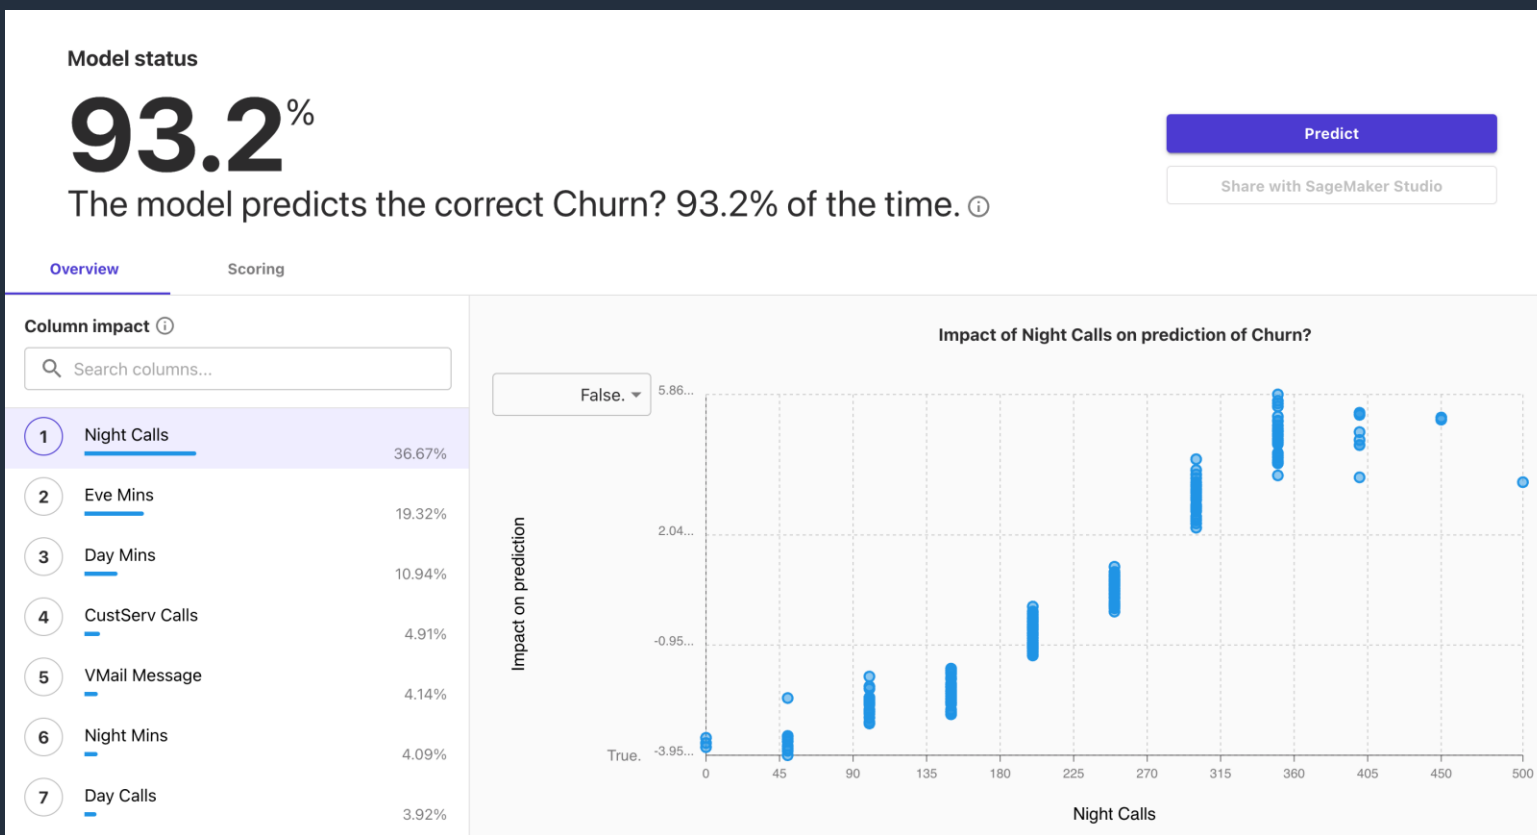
Model status

93.2%

The model predicts the correct Churn? 93.2% of the time.

Predict

Share with SageMaker Studio

Overview

Scoring

Column impact

Search columns...

1 Night Calls 36.67%

2 Eve Mins 19.32%

3 Day Mins 10.94%

4 CustServ Calls 4.91%

5 VMail Message 4.14%

6 Night Mins 4.09%

7 Day Calls 3.92%

Impact of Night Calls on prediction of Churn?

False.

5.86...

2.04...

-0.95...

-3.95...

True.

Impact on prediction

0 45 90 135 180 225 270 315 360 405 450 500

Night Calls